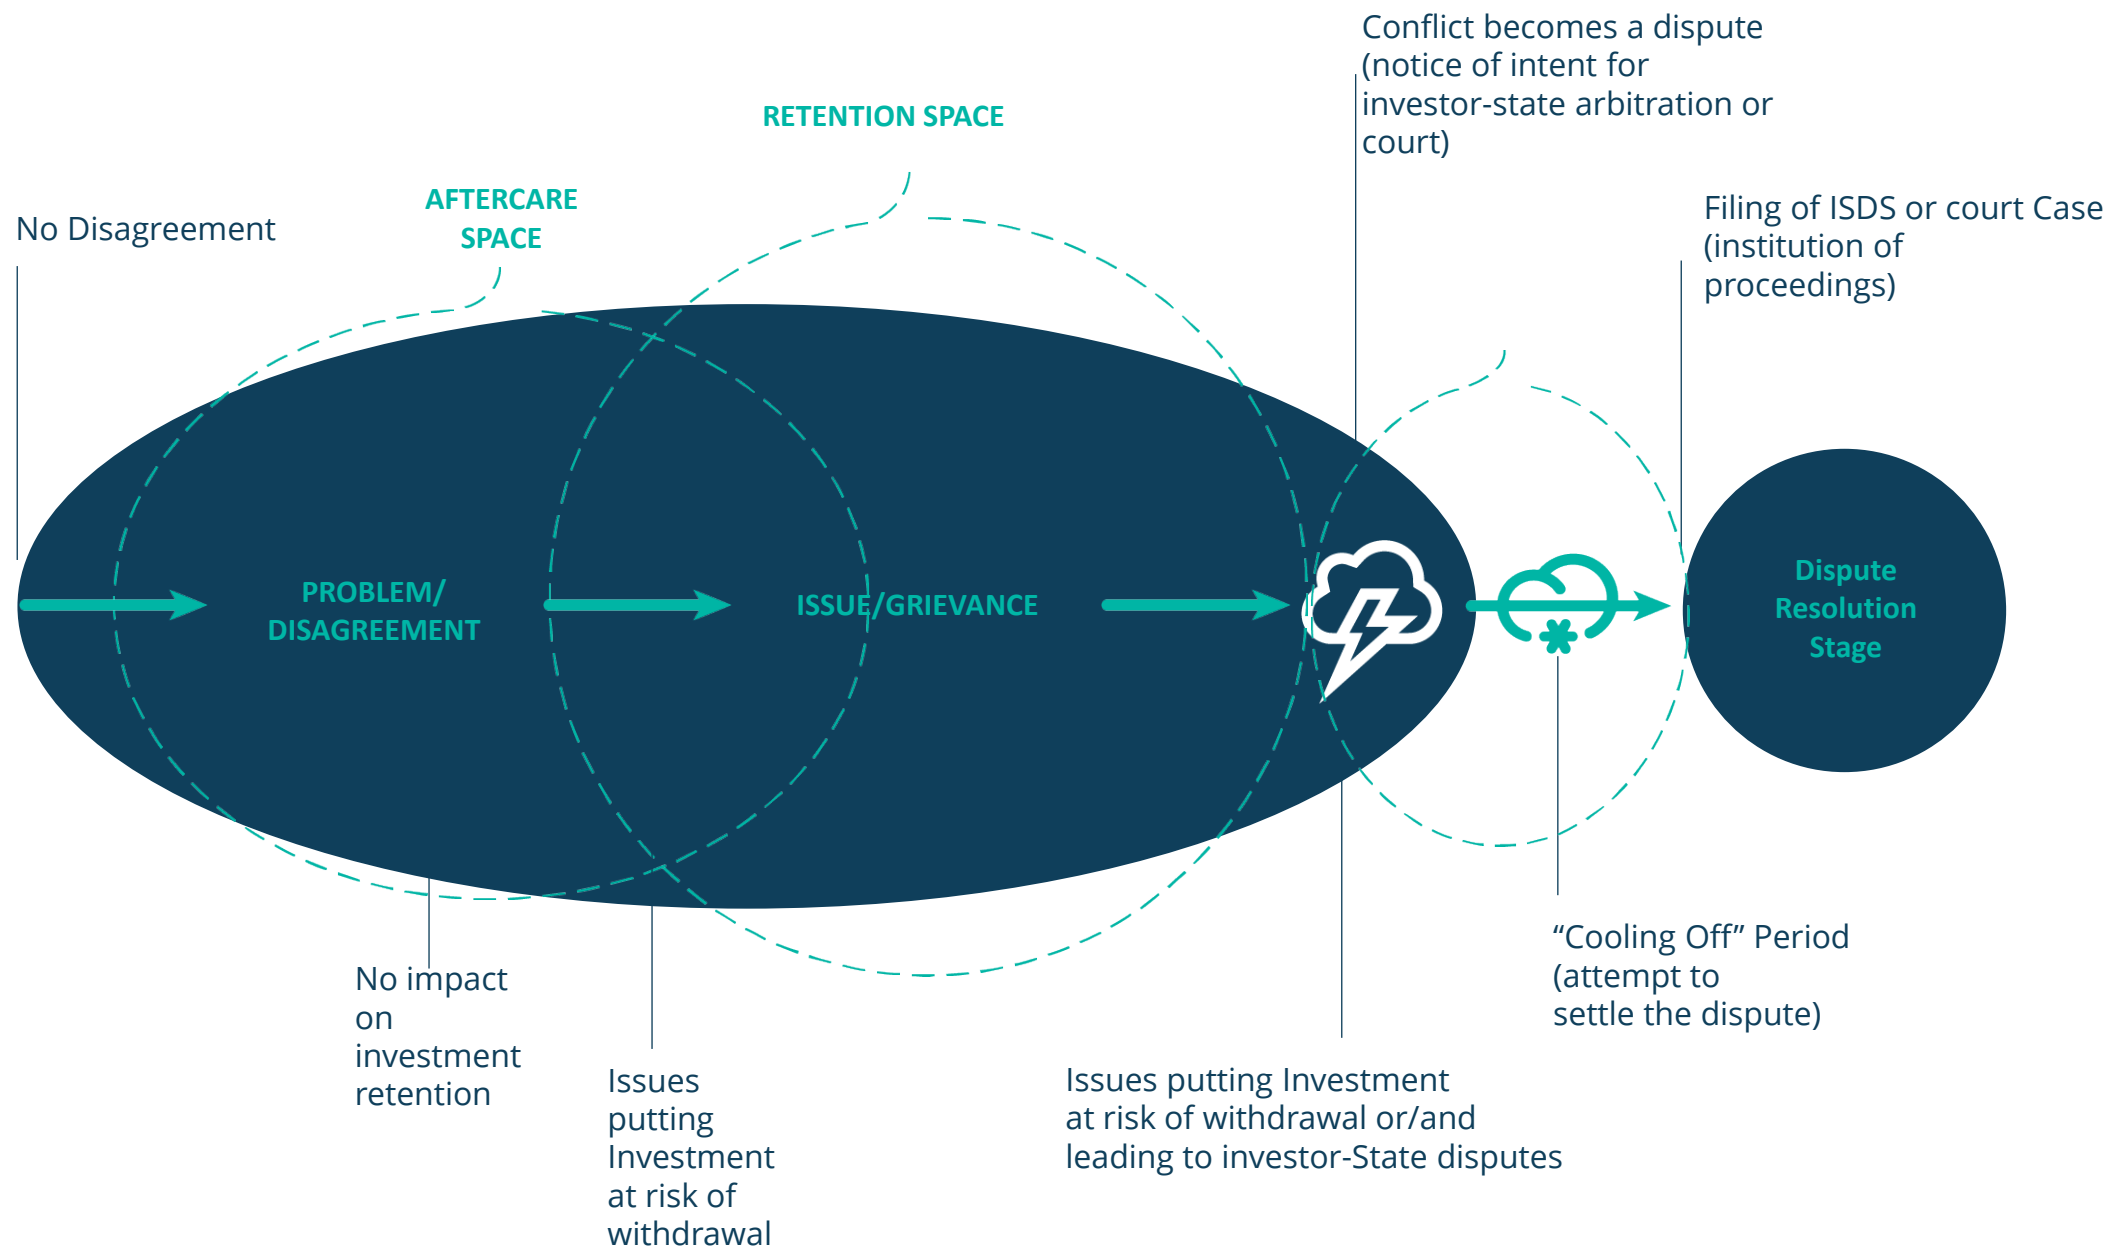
Conflict becomes a dispute (notice of intent for investor-state arbitration or court)

RETENTION SPACE

AFTERCARE SPACE

No Disagreement

Filing of ISDS or court Case (institution of proceedings)

PROBLEM/ DISAGREEMENT

ISSUE/GRIEVANCE

Dispute Resolution Stage

No impact on investment retention

Issues putting Investment at risk of withdrawal

“Cooling Off” Period (attempt to settle the dispute)

Issues putting Investment at risk of withdrawal or/and leading to investor-State disputes